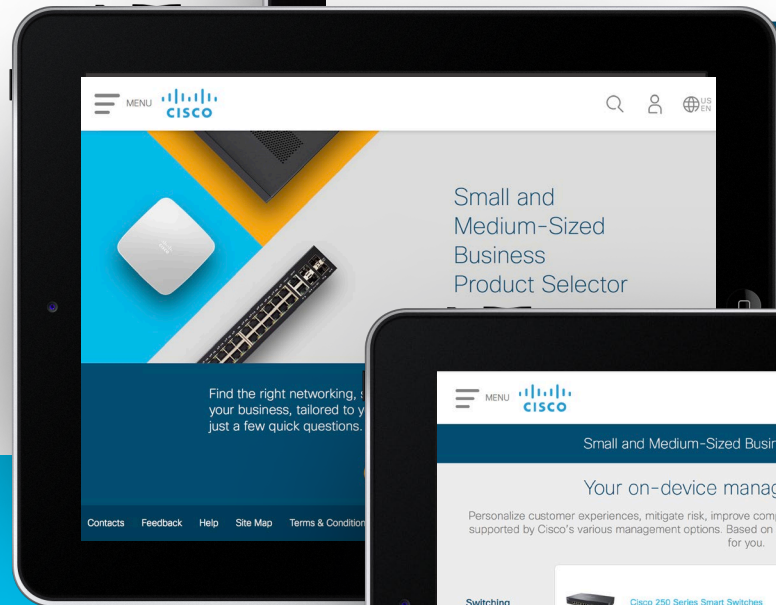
MENU CISCO

US EN

Small and Medium-Sized Business Product Selector

Find the right networking, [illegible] your business, tailored to y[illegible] just a few quick questions.

Contacts Feedback Help Site Map Terms & Condition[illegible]

MENU CISCO

Small and Medium-Sized Busin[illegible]

Your on-device manag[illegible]

Personalize customer experiences, mitigate risk, improve comp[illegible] supported by Cisco's various management options. Based on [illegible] for you.

Switching

Cisco 250 Series Smart Switches